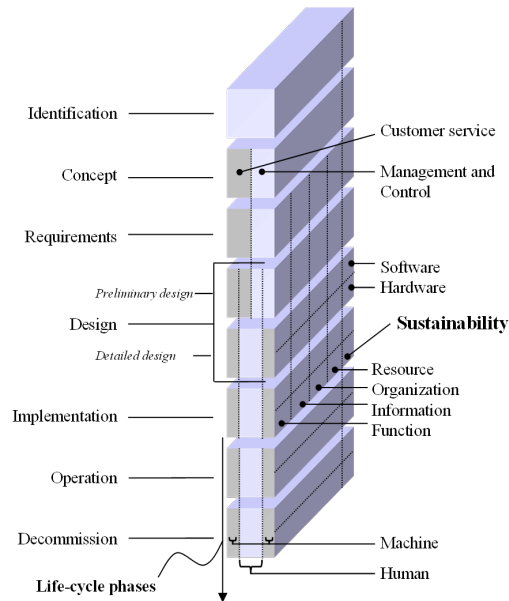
Identification

Concept

Requirements

Preliminary design

Design

Detailed design

Implementation

Operation

Decommission

Life-cycle phases

Customer service

Management and Control

Software

Hardware

Sustainability

Resource

Organization

Information

Function

Machine

Human